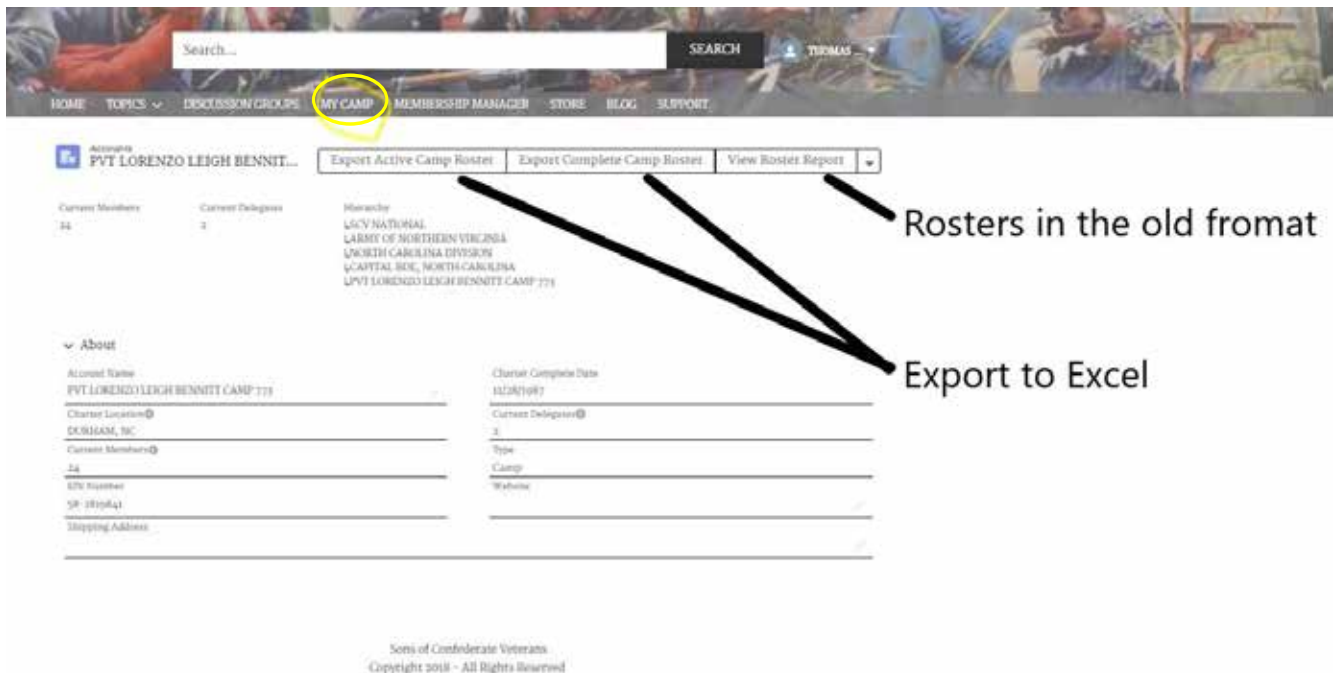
Search...

SEARCH

THOMAS

HOME TOPICS DISCUSSION GROUPS MY CAMP MEMBERSHIP MANAGER STORE BLOG SUPPORT

Accounts
PVT LORENZO LEIGH BENNIT...

Export Active Camp Roster | Export Complete Camp Roster | View Roster Report

Rosters in the old fromat

Current Members
24

Current Delegates
2

Hierarchy
SCV NATIONAL
ARMY OF NORTHERN VIRGINIA
NORTH CAROLINA DIVISION
CAPITAL BDE, NORTH CAROLINA
PVT LORENZO LEIGH BENNITT CAMP 773

Export to Excel

About

Account Name
PVT LORENZO LEIGH BENNITT CAMP 773

Charter Complete Date
11/28/1987

Charter Location
DURHAM, NC

Current Delegates
2

Current Members
24

Type
Camp

EIN Number
58-1819841

Website

Shipping Address

Sons of Confederate Veterans
Copyright 2018 - All Rights Reserved